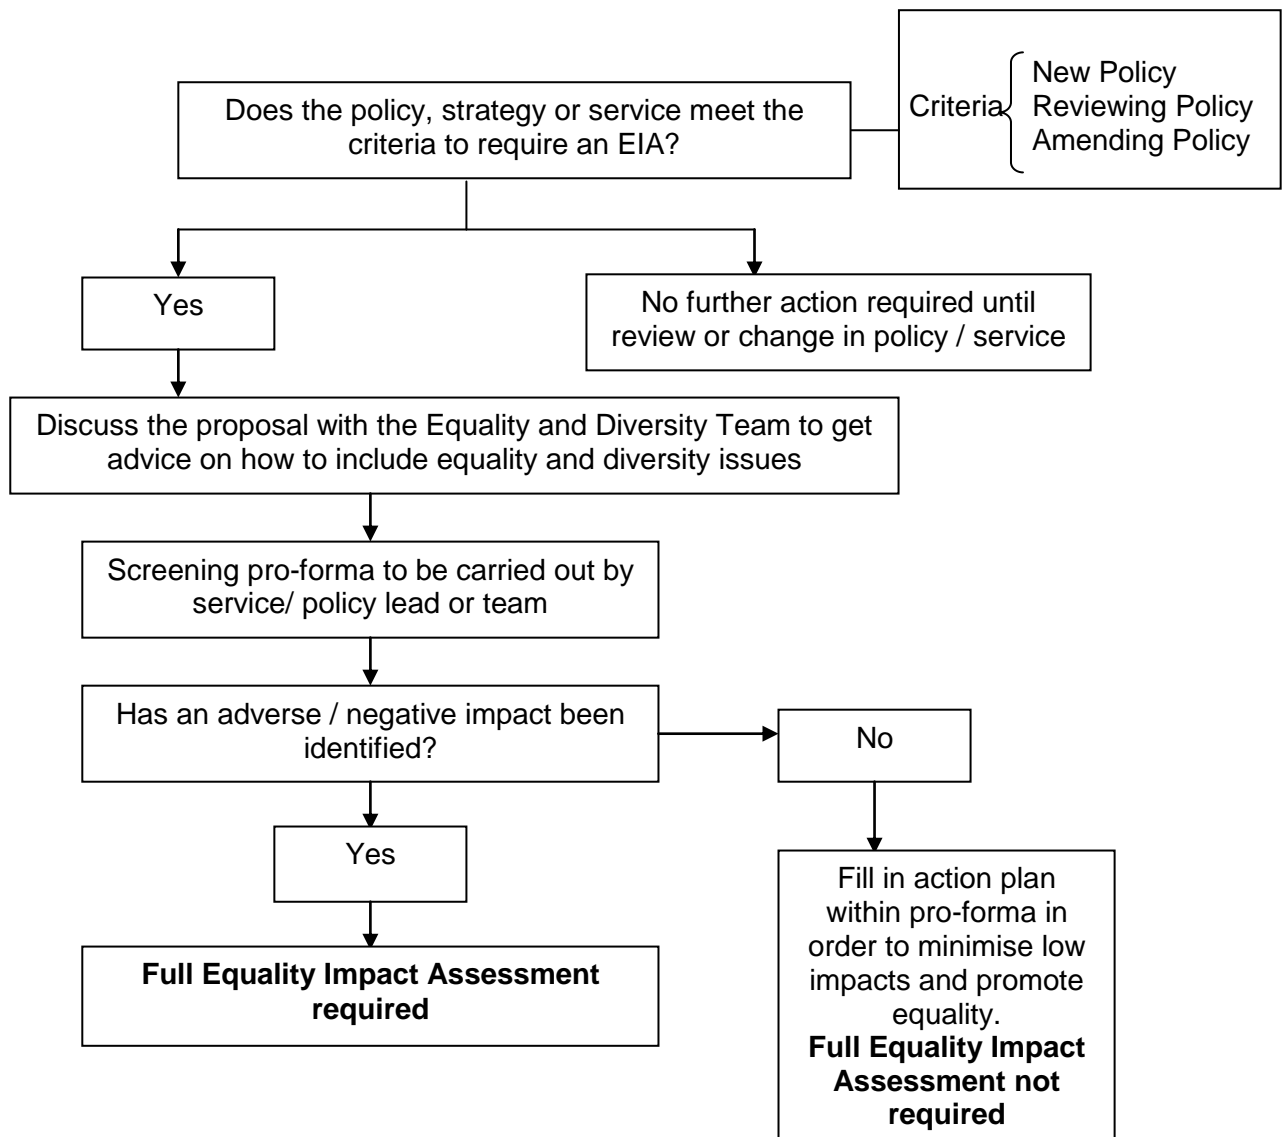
Does the policy, strategy or service meet the criteria to require an EIA?

Criteria
New Policy
Reviewing Policy
Amending Policy

Yes

No further action required until review or change in policy / service

Discuss the proposal with the Equality and Diversity Team to get advice on how to include equality and diversity issues

Screening pro-forma to be carried out by service/ policy lead or team

Has an adverse / negative impact been identified?

No

Yes

**Full Equality Impact Assessment required**

Fill in action plan within pro-forma in order to minimise low impacts and promote equality.
**Full Equality Impact Assessment not required**